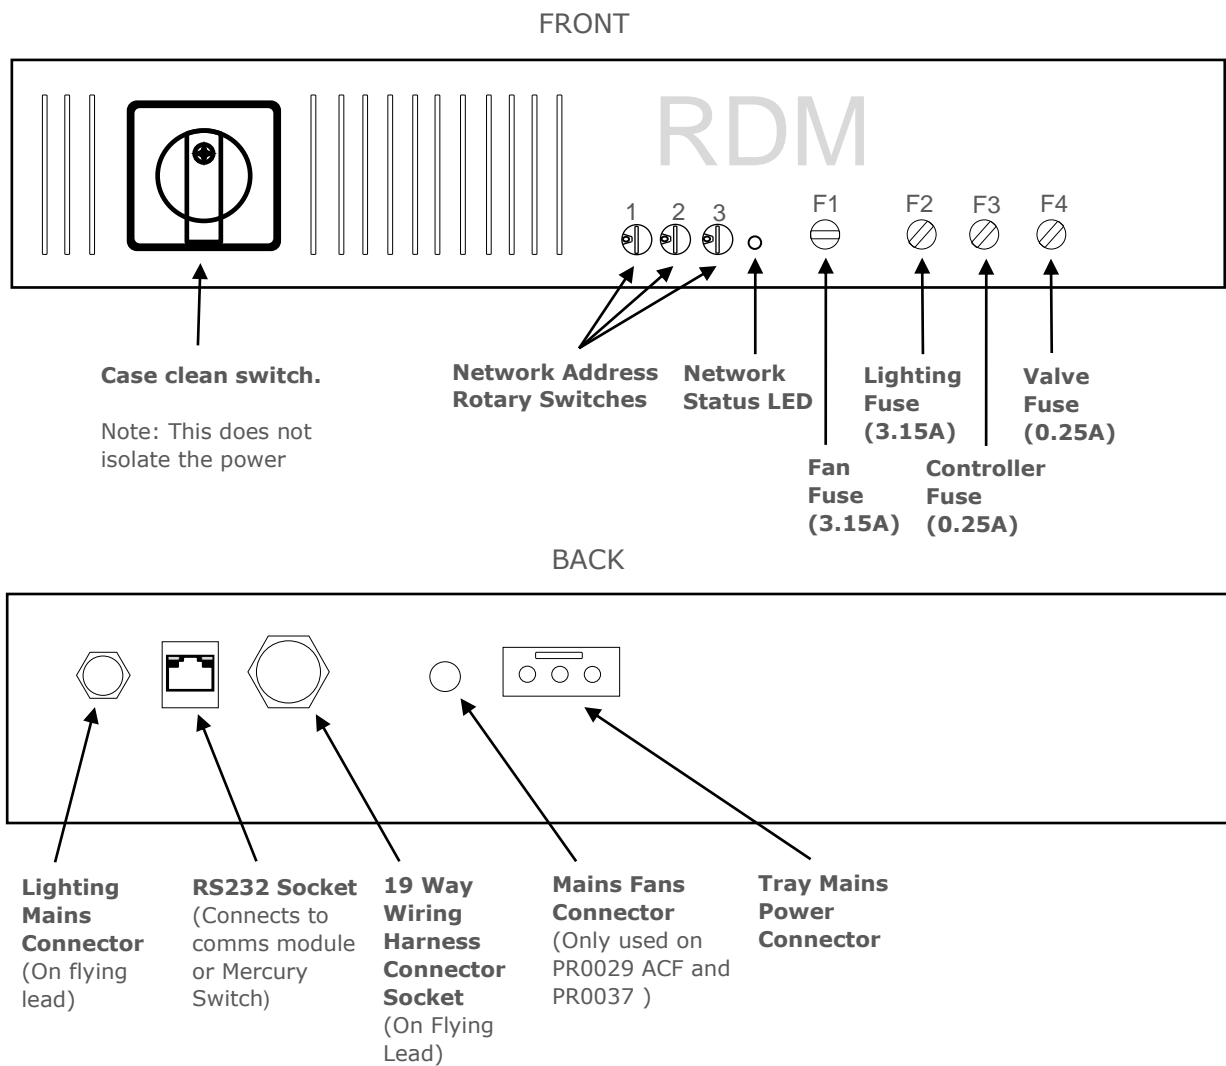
FRONT

RDM

1 2 3

F1 F2 F3 F4

Case clean switch.

Note: This does not isolate the power

Network Address Rotary Switches

Network Status LED

Lighting Fuse (3.15A)

Valve Fuse (0.25A)

Fan Fuse (3.15A)

Controller Fuse (0.25A)

BACK

Lighting Mains Connector (On flying lead)

RS232 Socket (Connects to comms module or Mercury Switch)

19 Way Wiring Harness Connector Socket (On Flying Lead)

Mains Fans Connector (Only used on PR0029 ACF and PR0037 )

Tray Mains Power Connector